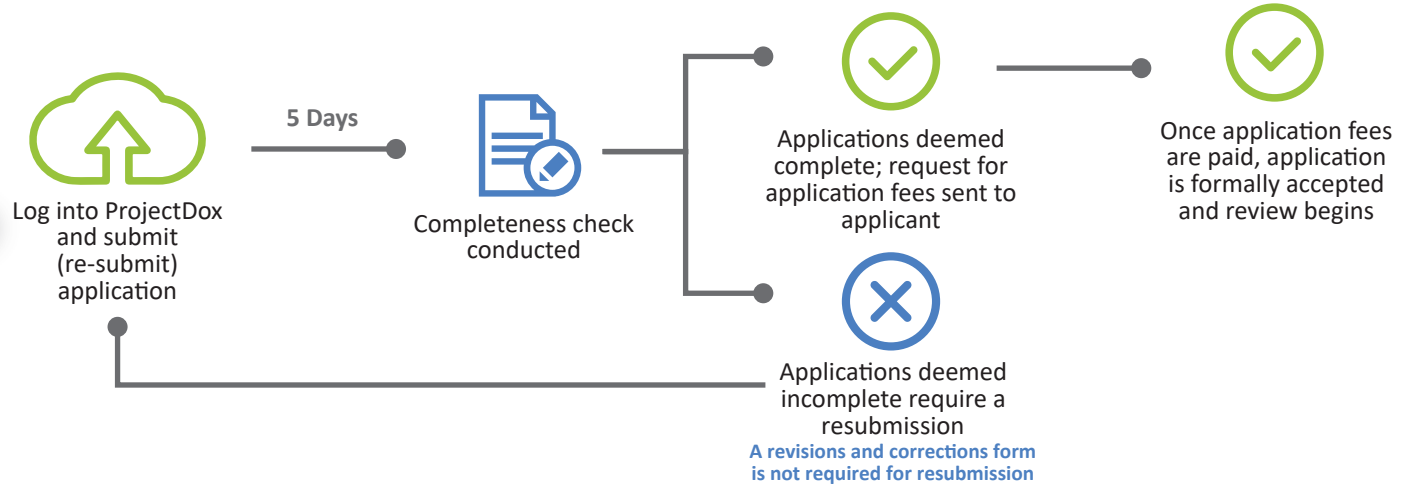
Log into ProjectDox and submit (re-submit) application

5 Days

Completeness check conducted

Applications deemed complete; request for application fees sent to applicant

Once application fees are paid, application is formally accepted and review begins

Applications deemed incomplete require a resubmission

A revisions and corrections form is not required for resubmission